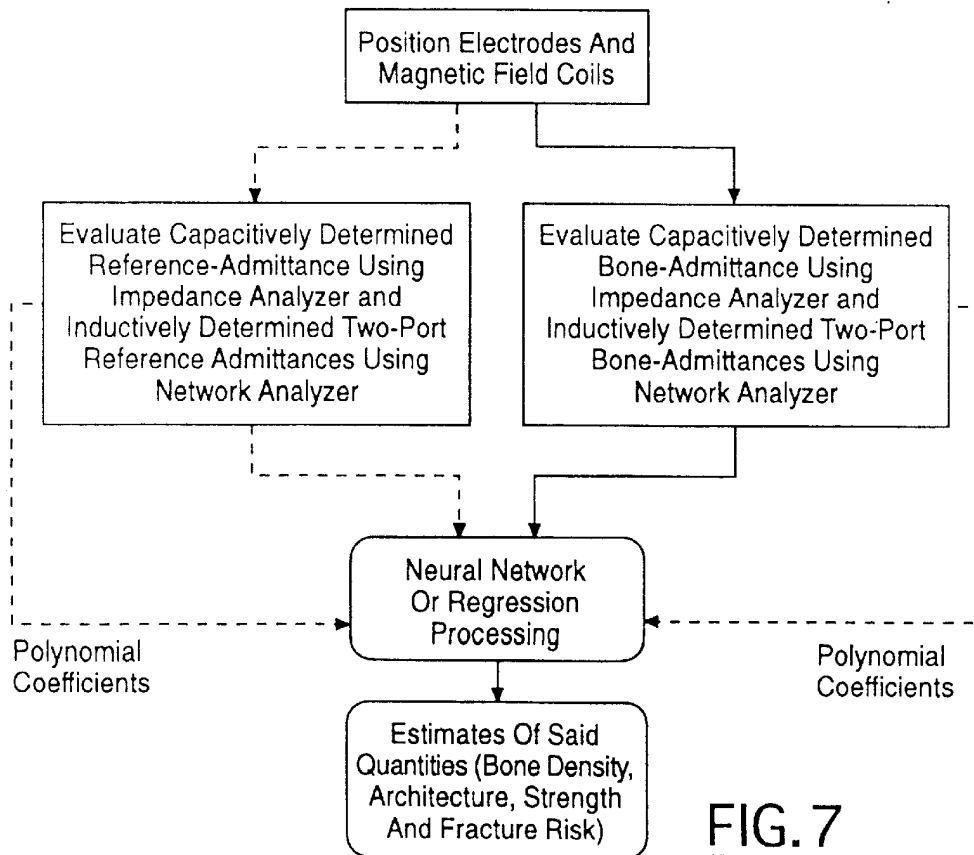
Position Electrodes And Magnetic Field Coils

Evaluate Capacitively Determined Reference-Admittance Using Impedance Analyzer and Inductively Determined Two-Port Reference Admittances Using Network Analyzer

Evaluate Capacitively Determined Bone-Admittance Using Impedance Analyzer and Inductively Determined Two-Port Bone-Admittances Using Network Analyzer

Neural Network Or Regression Processing

Polynomial Coefficients

Polynomial Coefficients

Estimates Of Said Quantities (Bone Density, Architecture, Strength And Fracture Risk)

FIG. 7